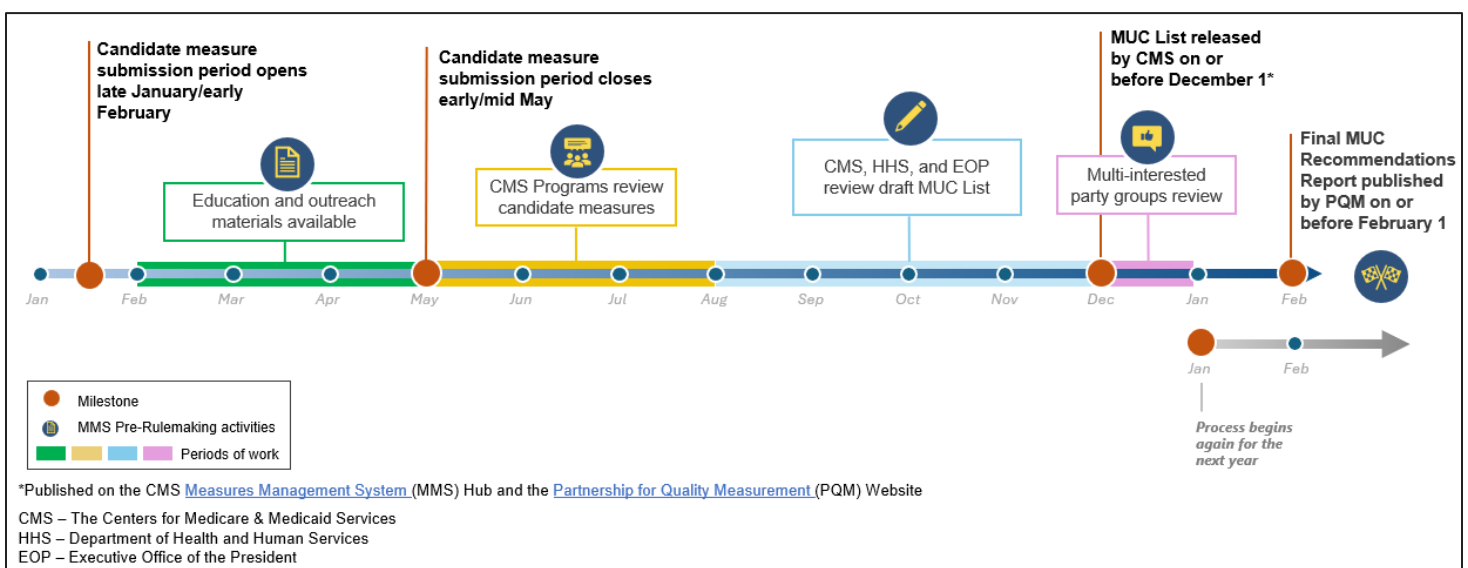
Candidate measure submission period opens late January/early February

Candidate measure submission period closes early/mid May

MUC List released by CMS on or before December 1*

Final MUC Recommendations Report published by PQM on or before February 1

Education and outreach materials available

CMS Programs review candidate measures

CMS, HHS, and EOP review draft MUC List

Multi-interested party groups review

Jan Feb Mar Apr May Jun Jul Aug Sep Oct Nov Dec Jan Feb

Jan Feb

Process begins again for the next year

Milestone
MMS Pre-Rulemaking activities
Periods of work

*Published on the CMS Measures Management System (MMS) Hub and the Partnership for Quality Measurement (PQM) Website

CMS – The Centers for Medicare & Medicaid Services
HHS – Department of Health and Human Services
EOP – Executive Office of the President